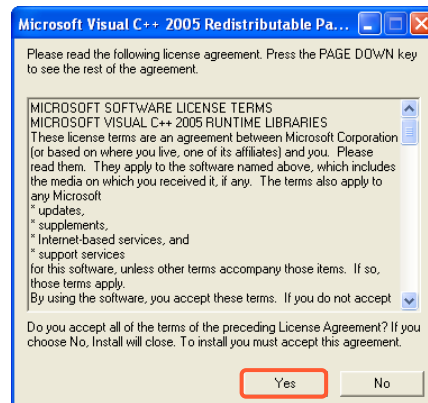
Microsoft Visual C++ 2005 Redistributable Pa...

Please read the following license agreement. Press the PAGE DOWN key to see the rest of the agreement.

MICROSOFT SOFTWARE LICENSE TERMS
MICROSOFT VISUAL C++ 2005 RUNTIME LIBRARIES
These license terms are an agreement between Microsoft Corporation (or based on where you live, one of its affiliates) and you. Please read them. They apply to the software named above, which includes the media on which you received it, if any. The terms also apply to any Microsoft
* updates,
* supplements,
* Internet-based services, and
* support services
for this software, unless other terms accompany those items. If so, those terms apply.
By using the software, you accept these terms. If you do not accept

Do you accept all of the terms of the preceding License Agreement? If you choose No, Install will close. To install you must accept this agreement.

Yes

No